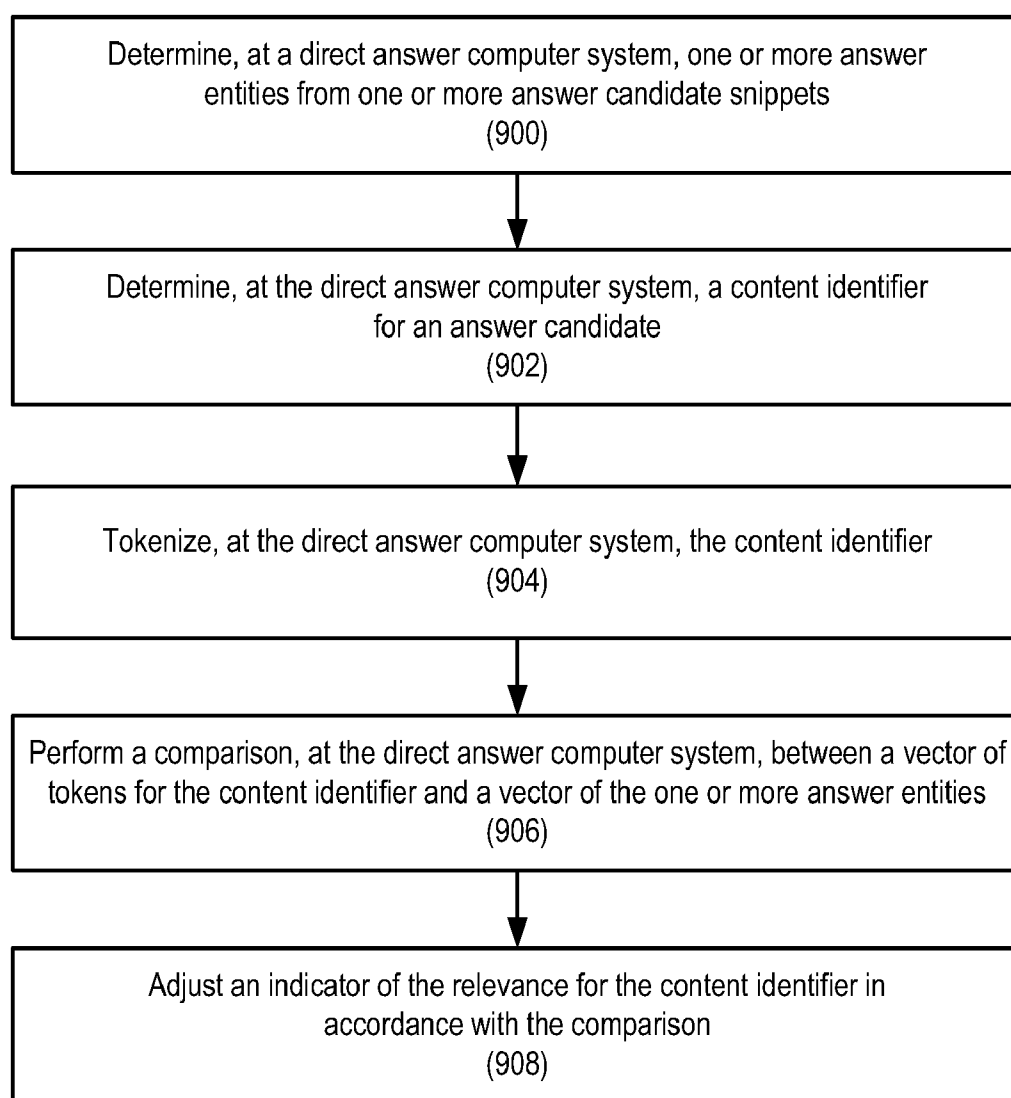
Determine, at a direct answer computer system, one or more answer entities from one or more answer candidate snippets
(900)

Determine, at the direct answer computer system, a content identifier for an answer candidate
(902)

Tokenize, at the direct answer computer system, the content identifier
(904)

Perform a comparison, at the direct answer computer system, between a vector of tokens for the content identifier and a vector of the one or more answer entities
(906)

Adjust an indicator of the relevance for the content identifier in accordance with the comparison
(908)